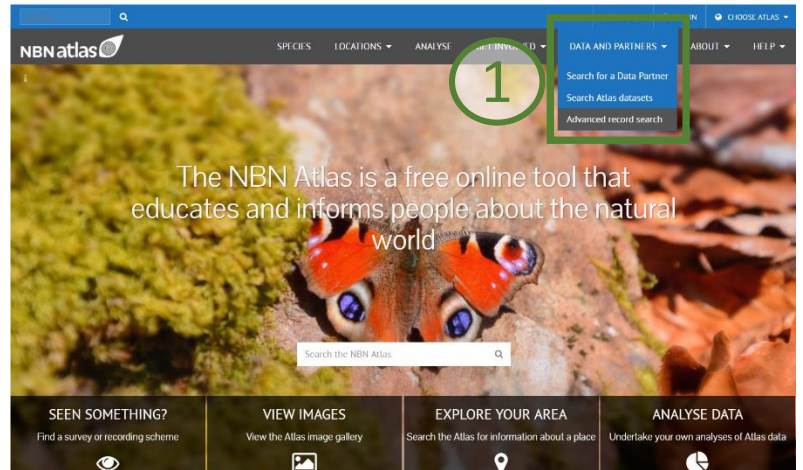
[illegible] IN CHOOSE ATLAS

NBN atlas

SPECIES LOCATIONS ANALYSE GET INVOLVED DATA AND PARTNERS ABOUT HELP

Search for a Data Partner
Search Atlas datasets
Advanced record search

1

The NBN Atlas is a free online tool that educates and informs people about the natural world

Search the NBN Atlas

SEEN SOMETHING?
Find a survey or recording scheme

VIEW IMAGES
View the Atlas image gallery

EXPLORE YOUR AREA
Search the Atlas for information about a place

ANALYSE DATA
Undertake your own analyses of Atlas data